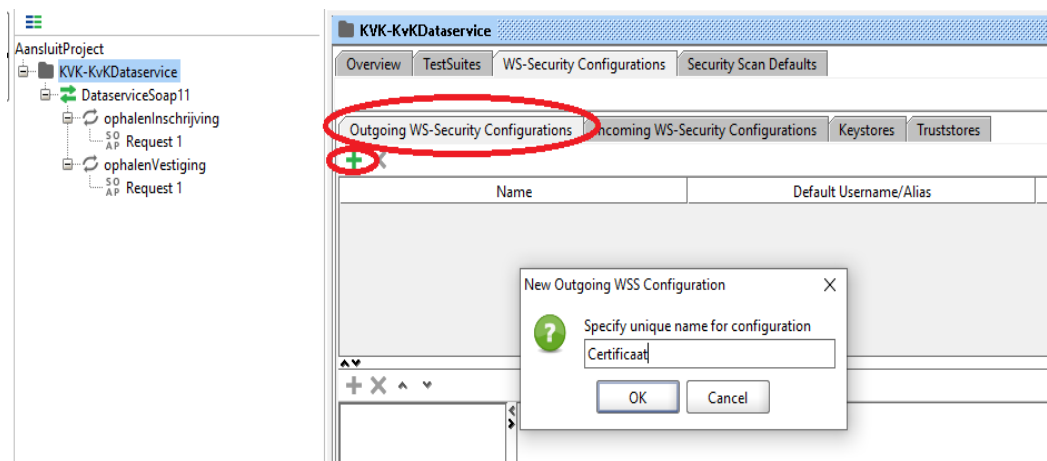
AansluitProject
KVK-KvKDataservice
DataserviceSoap11
ophalenInschrijving
SOAP Request 1
ophalenVestiging
SOAP Request 1

KVK-KvKDataservice

Overview | TestSuites | WS-Security Configurations | Security Scan Defaults

Outgoing WS-Security Configurations | Incoming WS-Security Configurations | Keystores | Truststores

| Name | Default Username/Alias |
|---|---|

New Outgoing WSS Configuration

Specify unique name for configuration

Certificaat

OK | Cancel